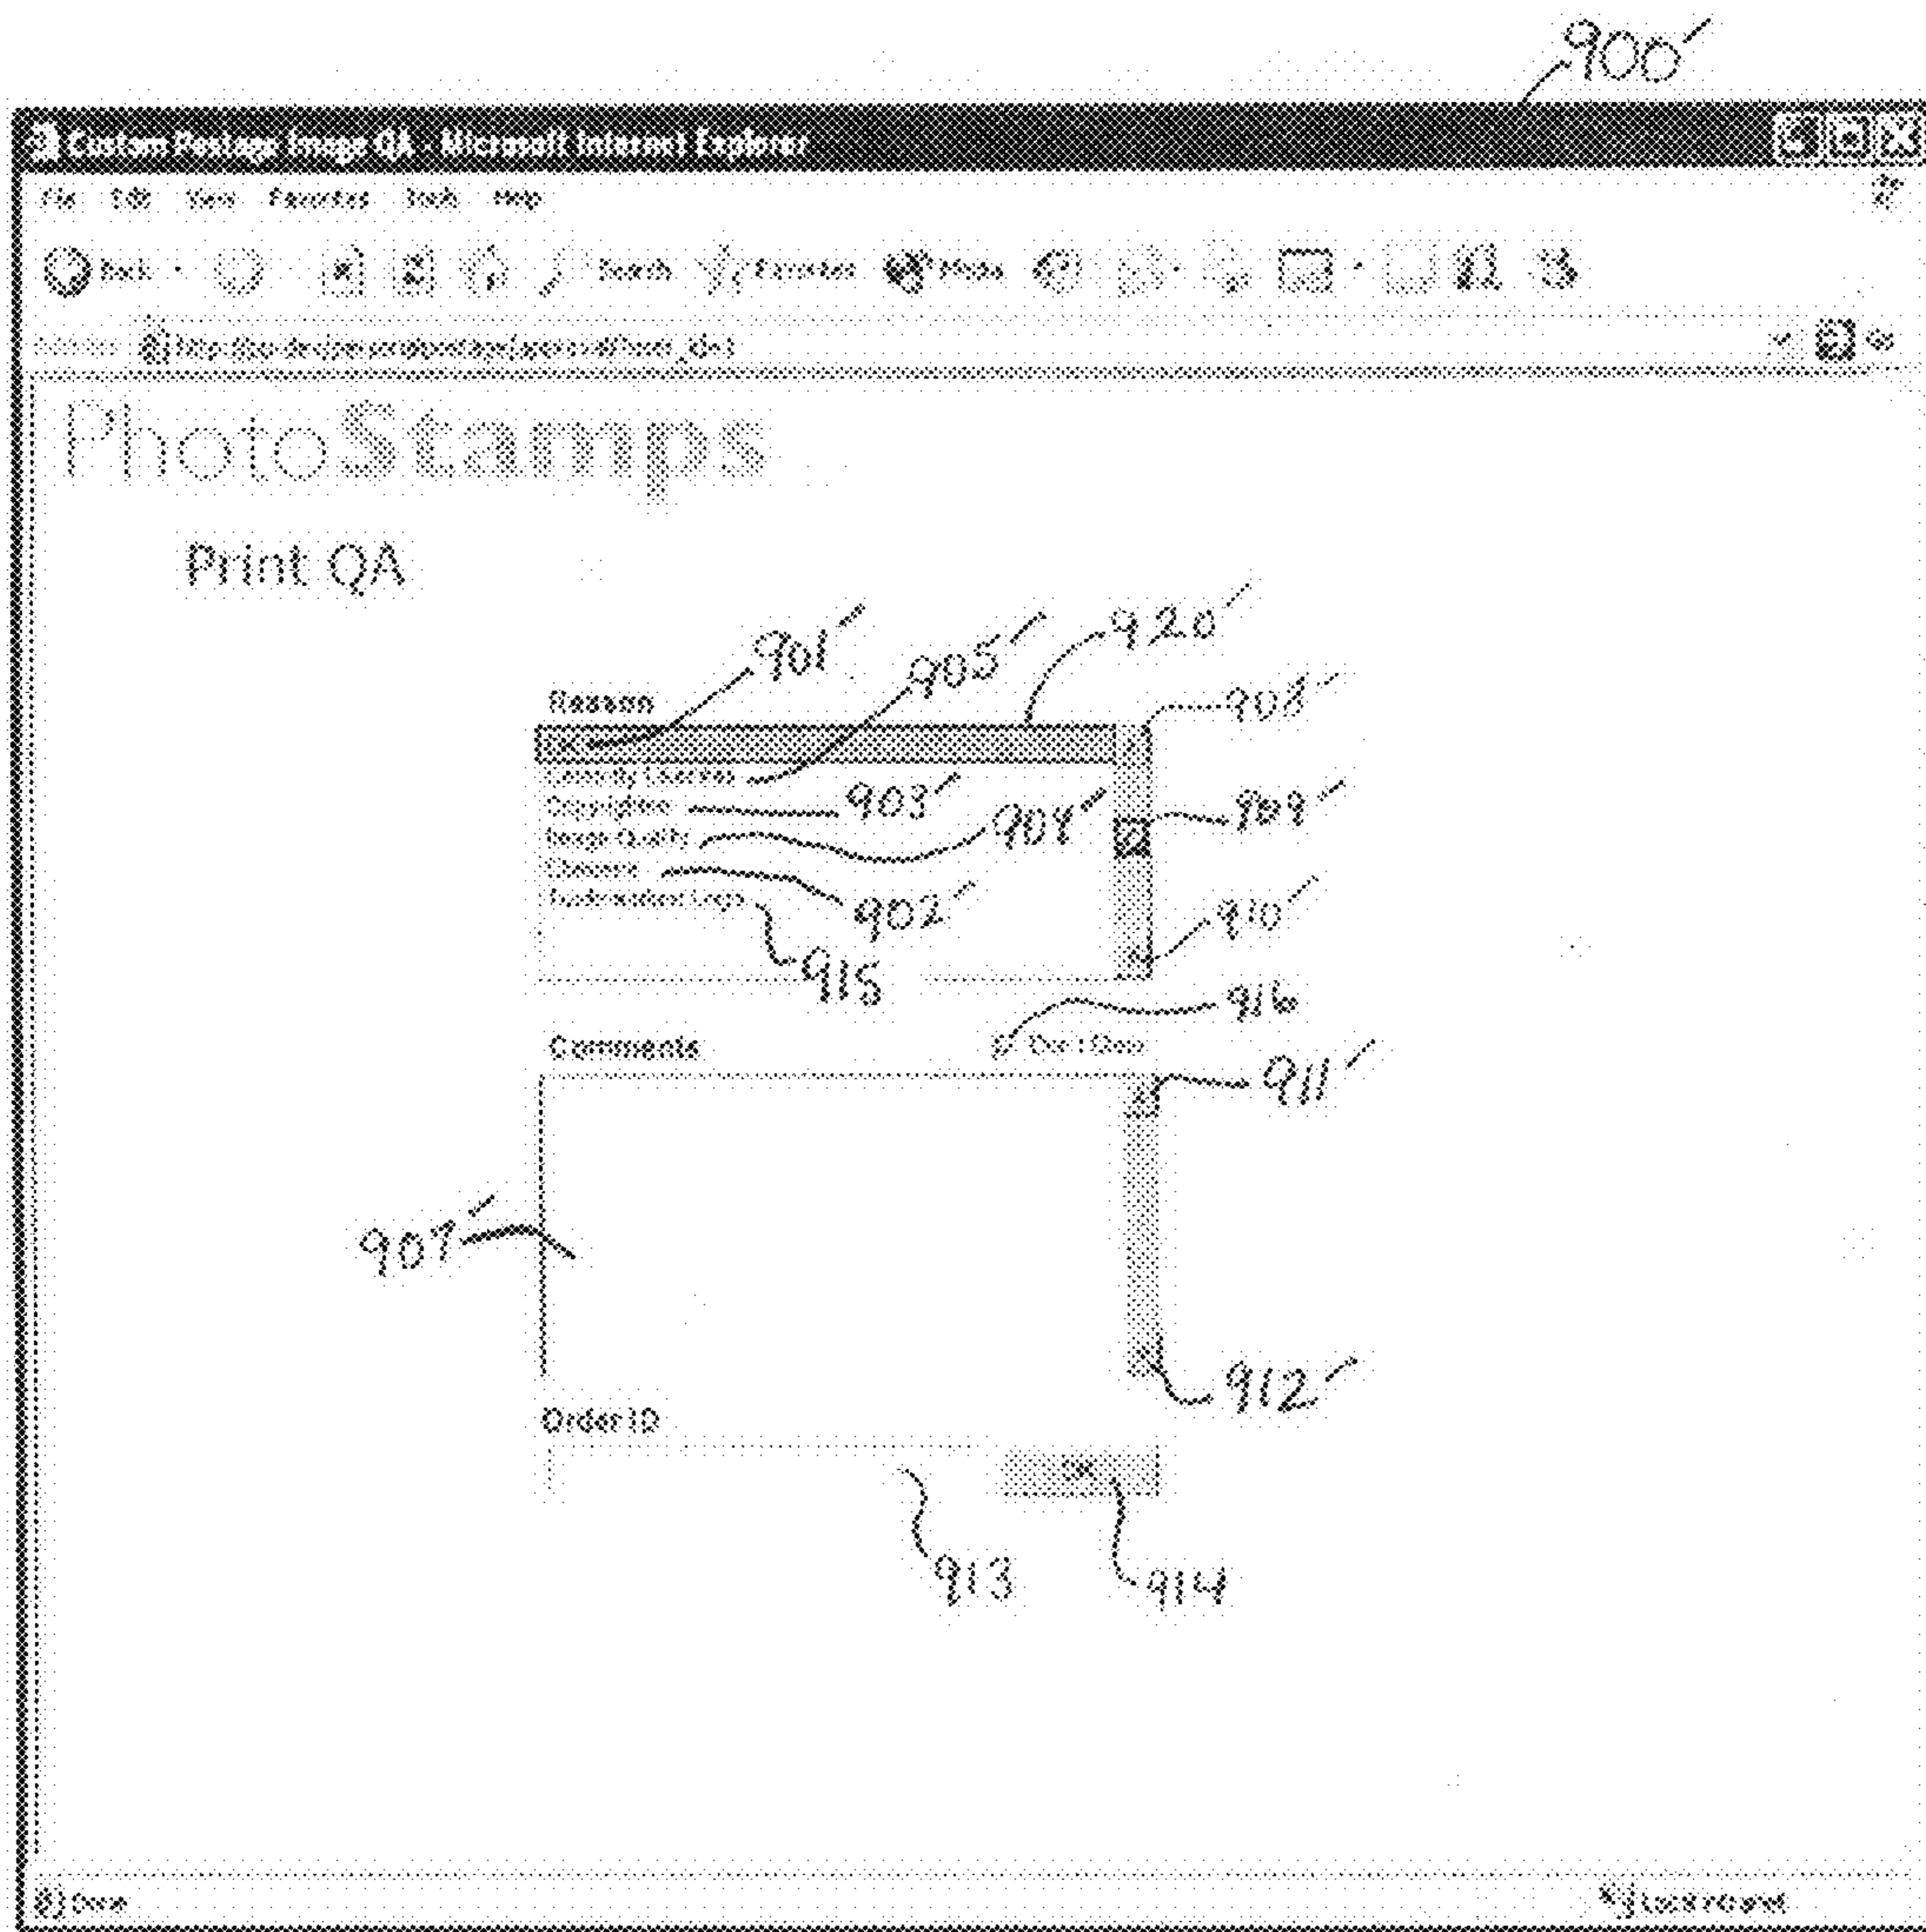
900

Custom Postage Image QA - Microsoft Internet Explorer

File Edit View Favorites Tools Help

Back Search Favorites Media

Address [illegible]

PhotoStamps

Print QA

901 905 920

Reason

908

Celebrity Likeness

Copyrighted 903

Image Quality 904 909

Obscene

902

Trademarked Logo

910

915

916

Comments

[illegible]

911

907

912

Order ID

OK

913 914

Done

Local intranet